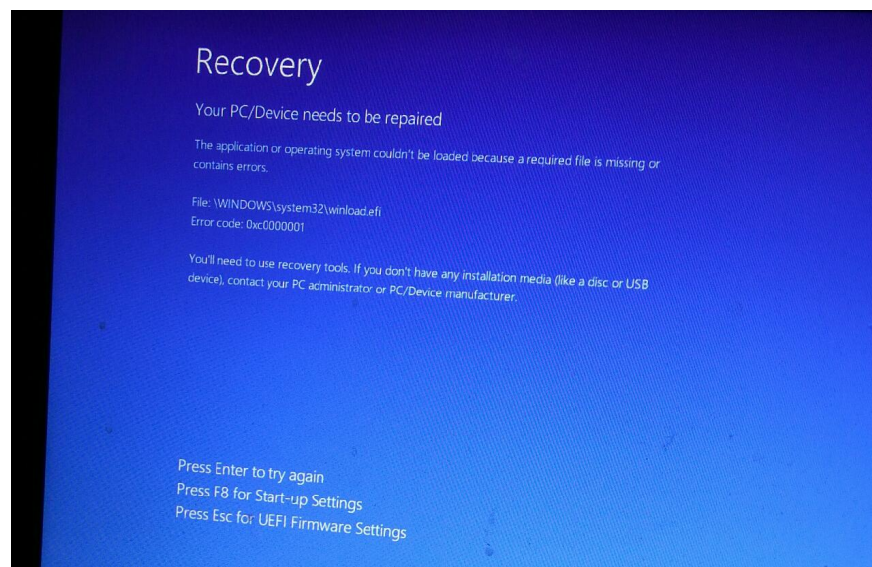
Recovery

Your PC/Device needs to be repaired

The application or operating system couldn't be loaded because a required file is missing or contains errors.

File: \WINDOWS\system32\winload.efi
Error code: 0xc0000001

You'll need to use recovery tools. If you don't have any installation media (like a disc or USB device), contact your PC administrator or PC/Device manufacturer.

Press Enter to try again
Press F8 for Start-up Settings
Press Esc for UEFI Firmware Settings